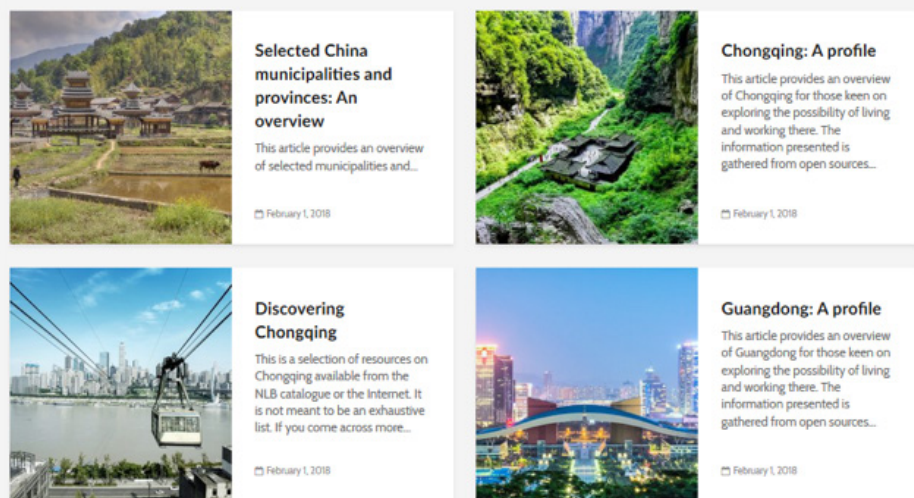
Selected China municipalities and provinces: An overview

This article provides an overview of selected municipalities and...

February 1, 2018

Chongqing: A profile

This article provides an overview of Chongqing for those keen on exploring the possibility of living and working there. The information presented is gathered from open sources...

February 1, 2018

Discovering Chongqing

This is a selection of resources on Chongqing available from the NLB catalogue or the Internet. It is not meant to be an exhaustive list. If you come across more...

February 1, 2018

Guangdong: A profile

This article provides an overview of Guangdong for those keen on exploring the possibility of living and working there. The information presented is gathered from open sources...

February 1, 2018